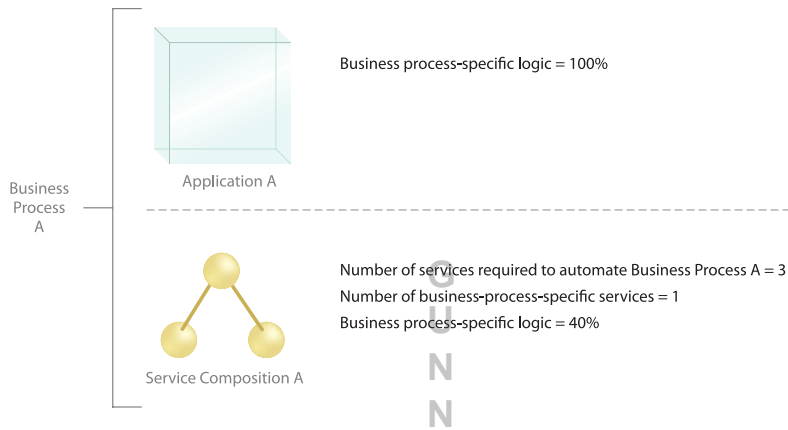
Business Process A

Application A

Business process-specific logic = 100%

Service Composition A

Number of services required to automate Business Process A = 3
Number of business-process-specific services = 1
Business process-specific logic = 40%

GUNN